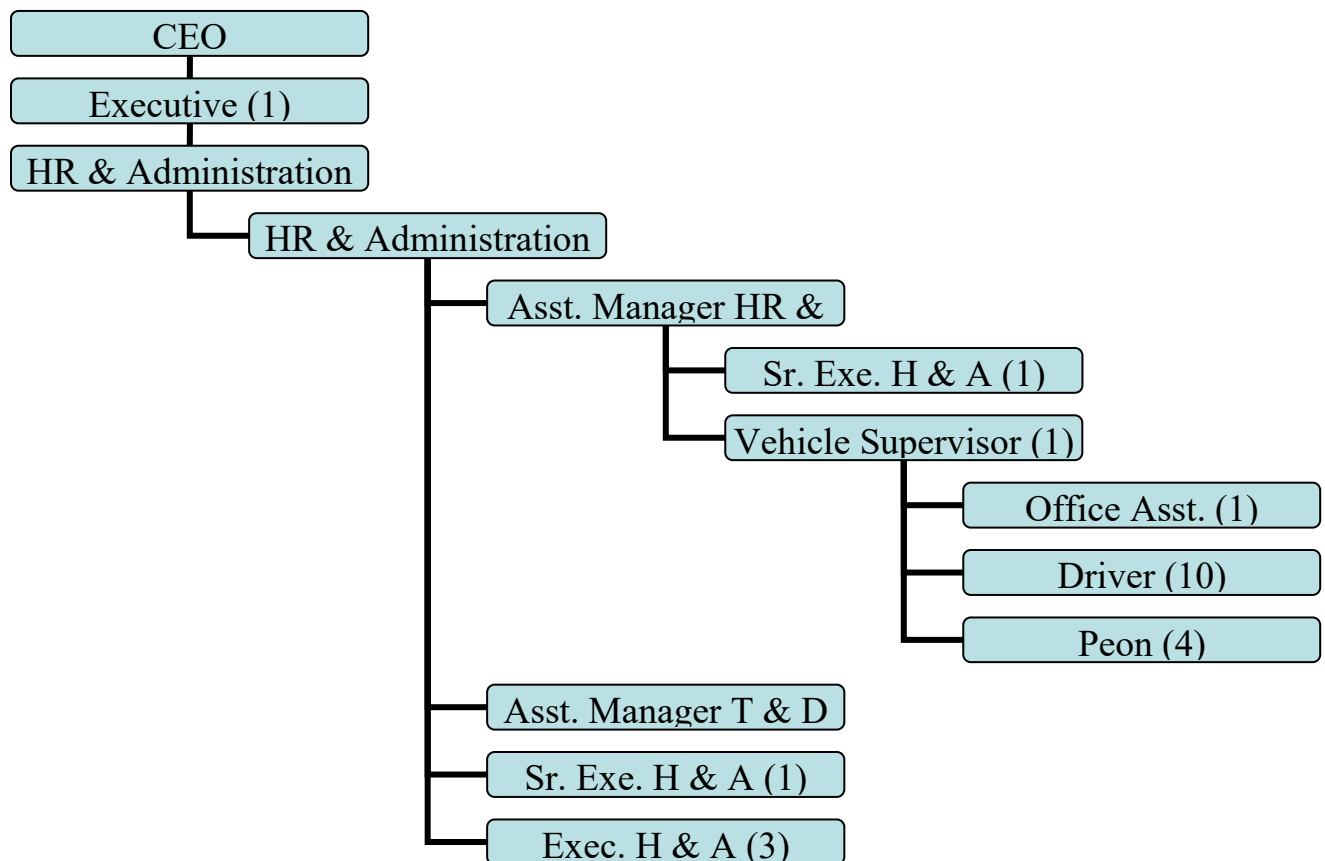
CEO
Executive (1)
HR & Administration
HR & Administration
Asst. Manager HR &
Sr. Exe. H & A (1)
Vehicle Supervisor (1)
Office Asst. (1)
Driver (10)
Peon (4)
Asst. Manager T & D
Sr. Exe. H & A (1)
Exec. H & A (3)